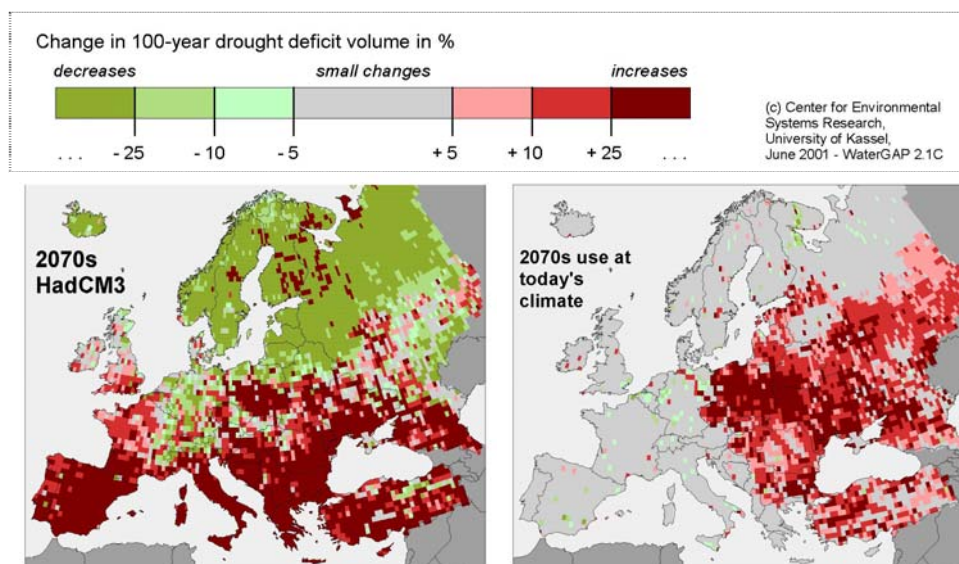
Change in 100-year drought deficit volume in %

decreases

small changes

increases

... - 25 - 10 - 5 + 5 + 10 + 25 ...

(c) Center for Environmental Systems Research, University of Kassel, June 2001 - WaterGAP 2.1C

2070s HadCM3

2070s use at today's climate